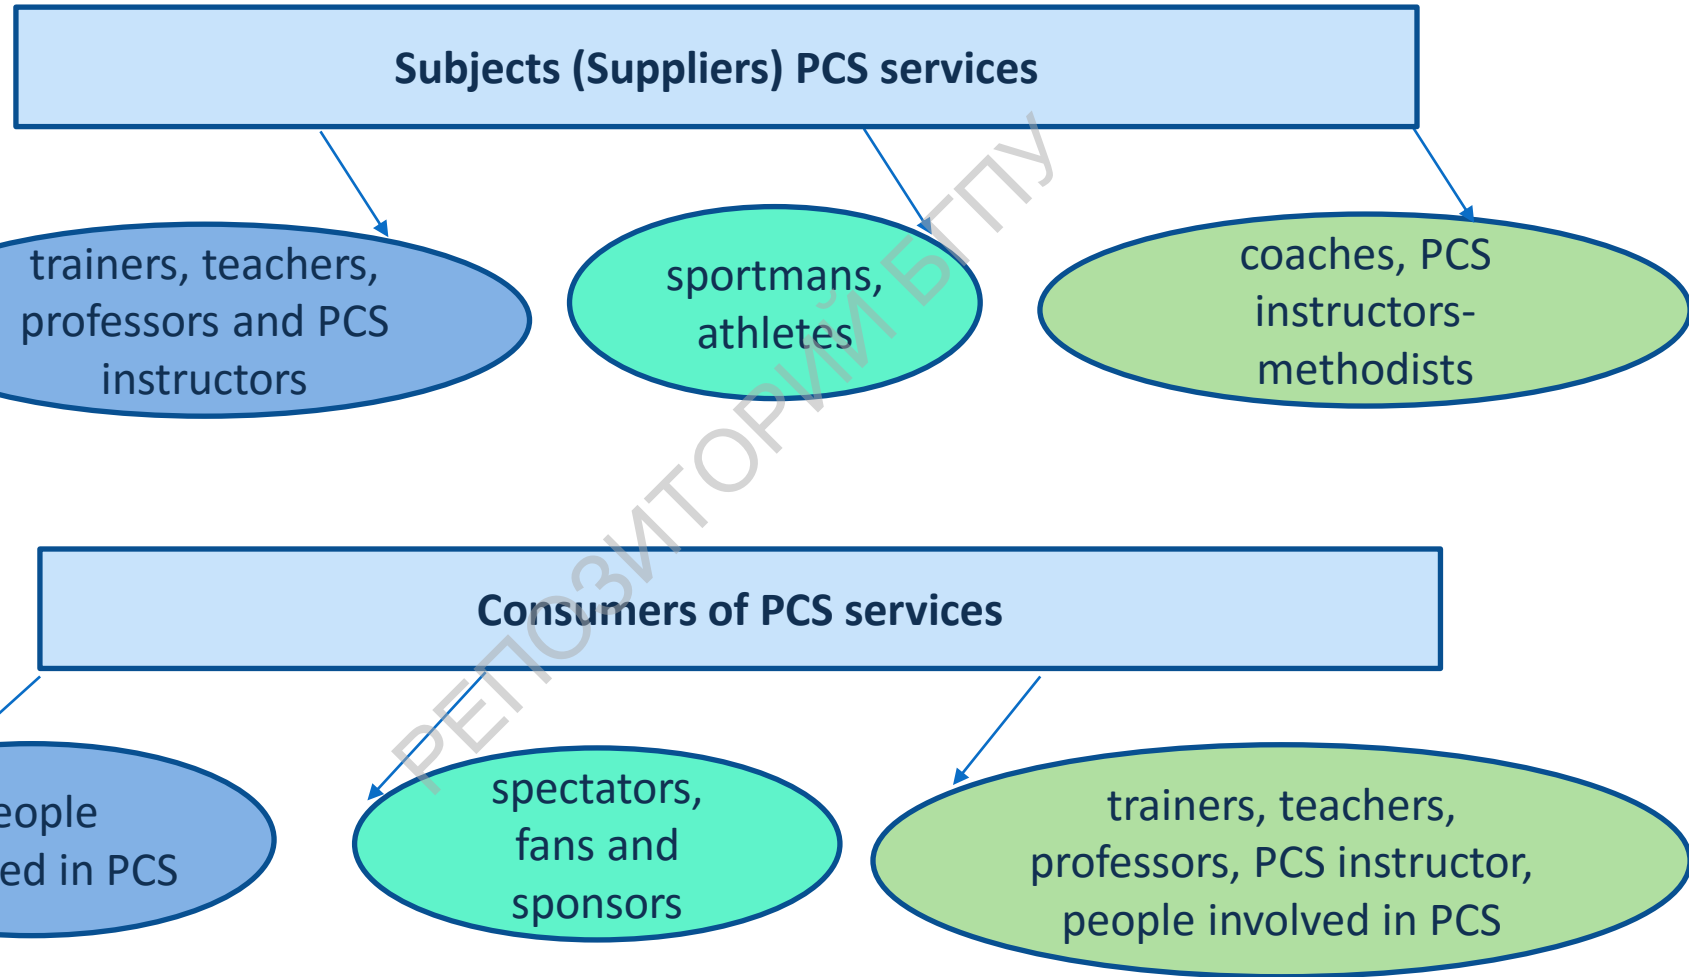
Subjects (Suppliers) PCS services

trainers, teachers, professors and PCS instructors

sportmans, athletes

coaches, PCS instructors-methodists

Consumers of PCS services

eople
ed in PCS

spectators, fans and sponsors

trainers, teachers, professors, PCS instructor, people involved in PCS

РЕПОЗИТОРИЙ БГПУ